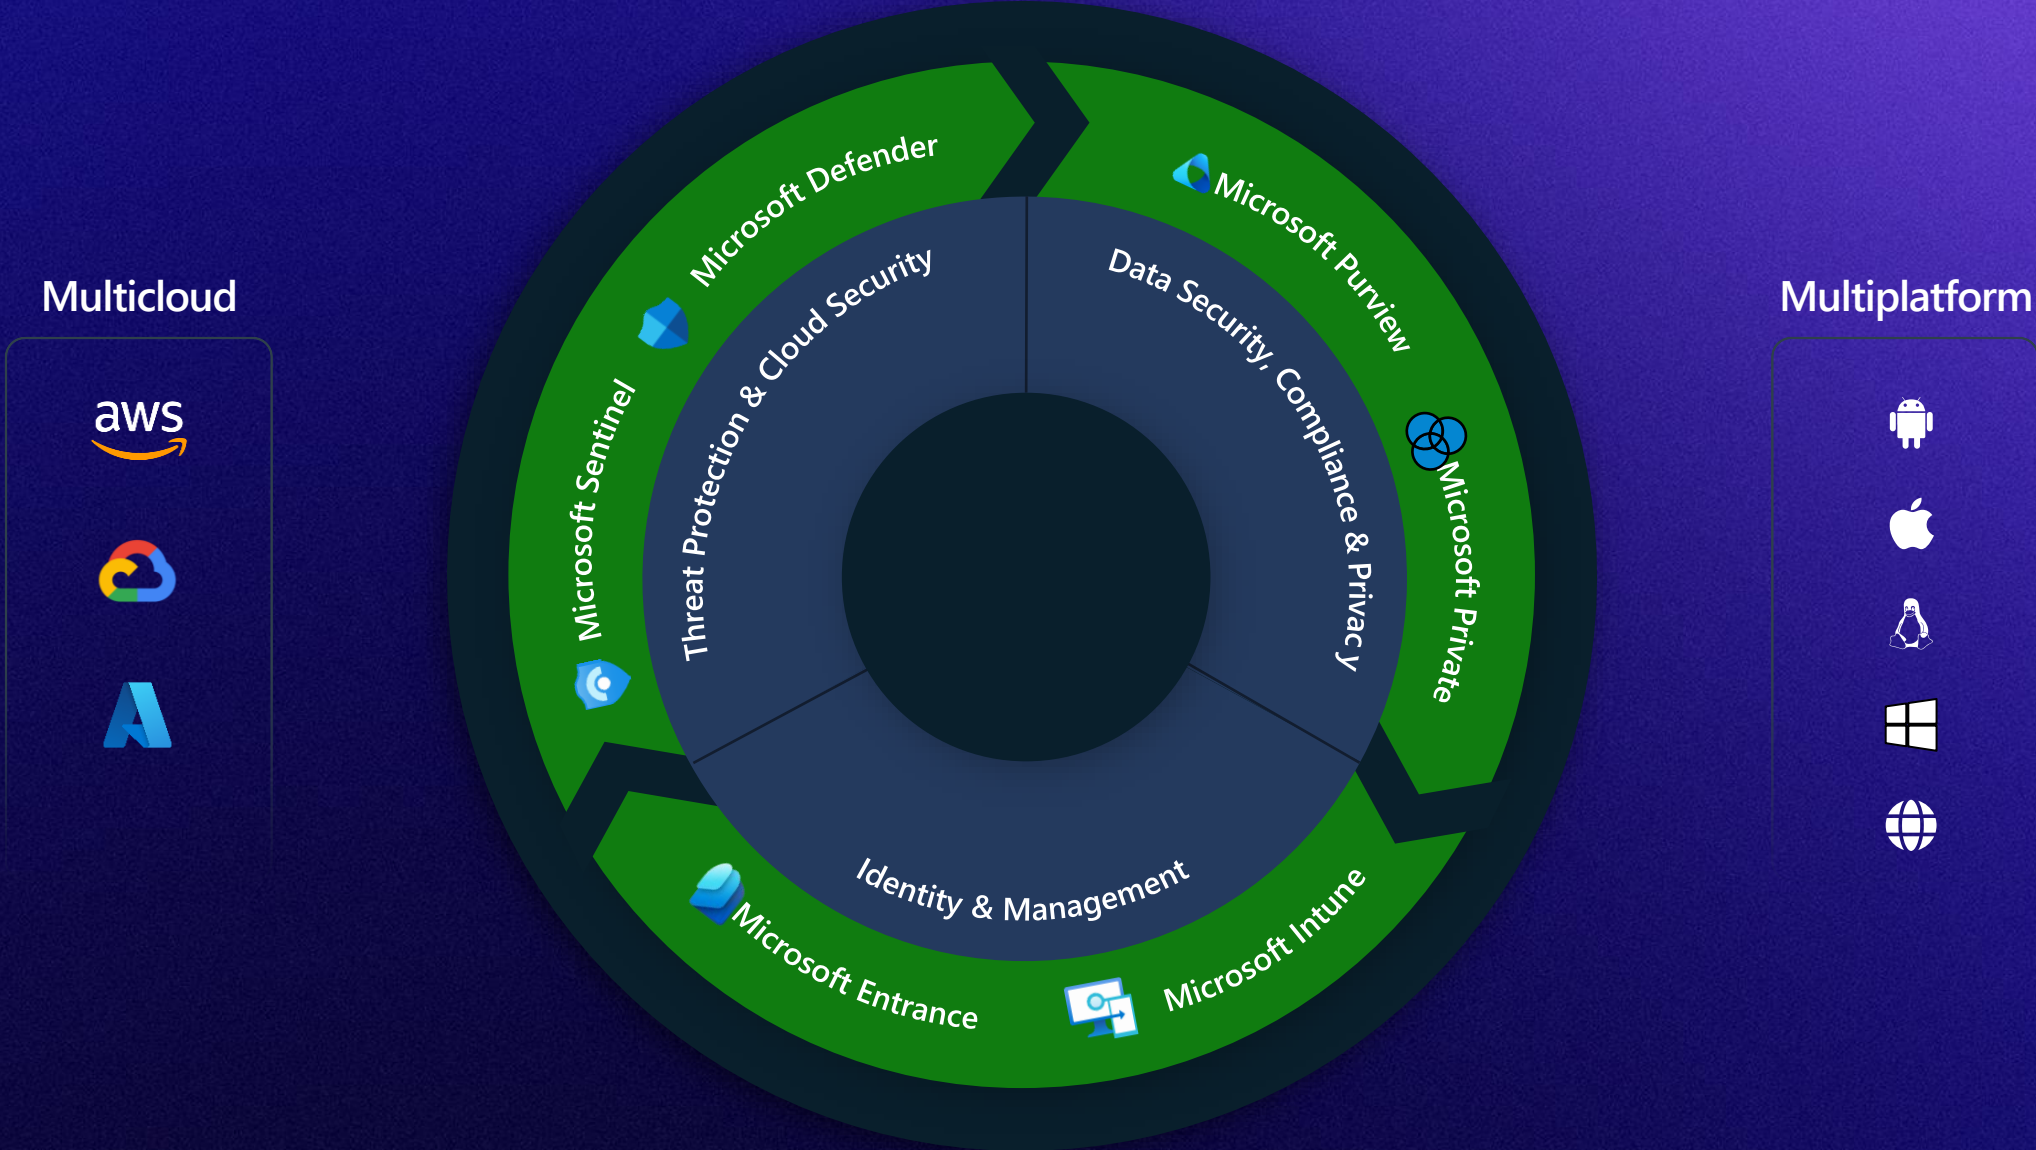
Multicloud

aws

Microsoft Defender

Microsoft Sentinel

Threat Protection & Cloud Security

Microsoft Purview

Data Security, Compliance & Privac y

Microsoft Private

Identity & Management

Microsoft Entrance

Microsoft Intune

Multiplatform